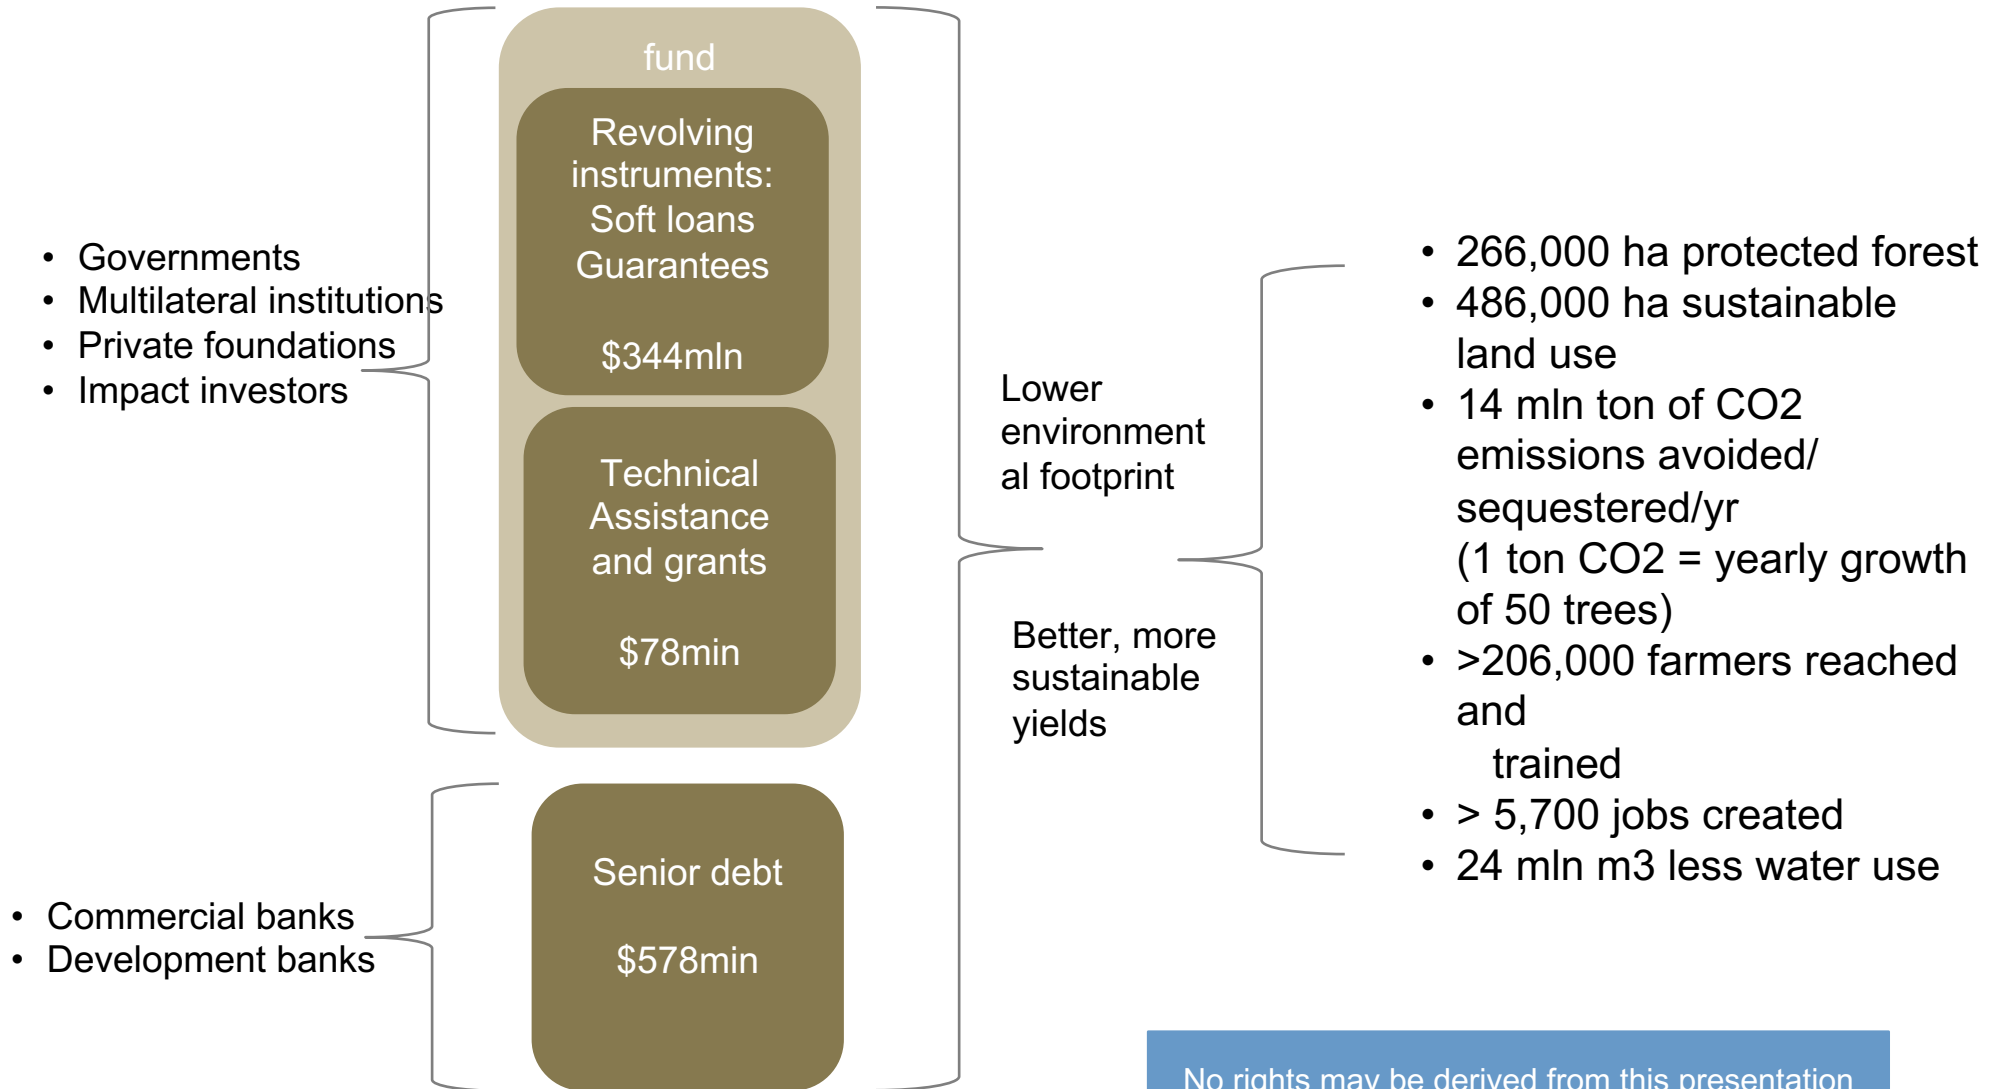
- Governments
- Multilateral institutions
- Private foundations
- Impact investors

fund

Revolving instruments: Soft loans Guarantees

$344mln

Technical Assistance and grants

$78min

- Commercial banks
- Development banks

Senior debt

$578min

Lower environmental footprint

Better, more sustainable yields

- 266,000 ha protected forest
- 486,000 ha sustainable land use
- 14 mln ton of CO2 emissions avoided/ sequestered/yr (1 ton CO2 = yearly growth of 50 trees)
- >206,000 farmers reached and trained
- > 5,700 jobs created
- 24 mln m3 less water use

No rights may be derived from this presentation